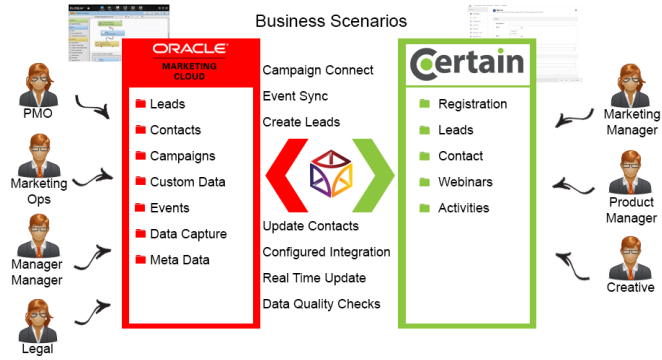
Business Scenarios

PMO

Marketing Ops

Manager Manager

Legal

ORACLE
MARKETING CLOUD

Leads
Contacts
Campaigns
Custom Data
Events
Data Capture
Meta Data

Campaign Connect
Event Sync
Create Leads

Update Contacts
Configured Integration
Real Time Update
Data Quality Checks

Certain

Registration
Leads
Contact
Webinars
Activities

Marketing Manager

Product Manager

Creative